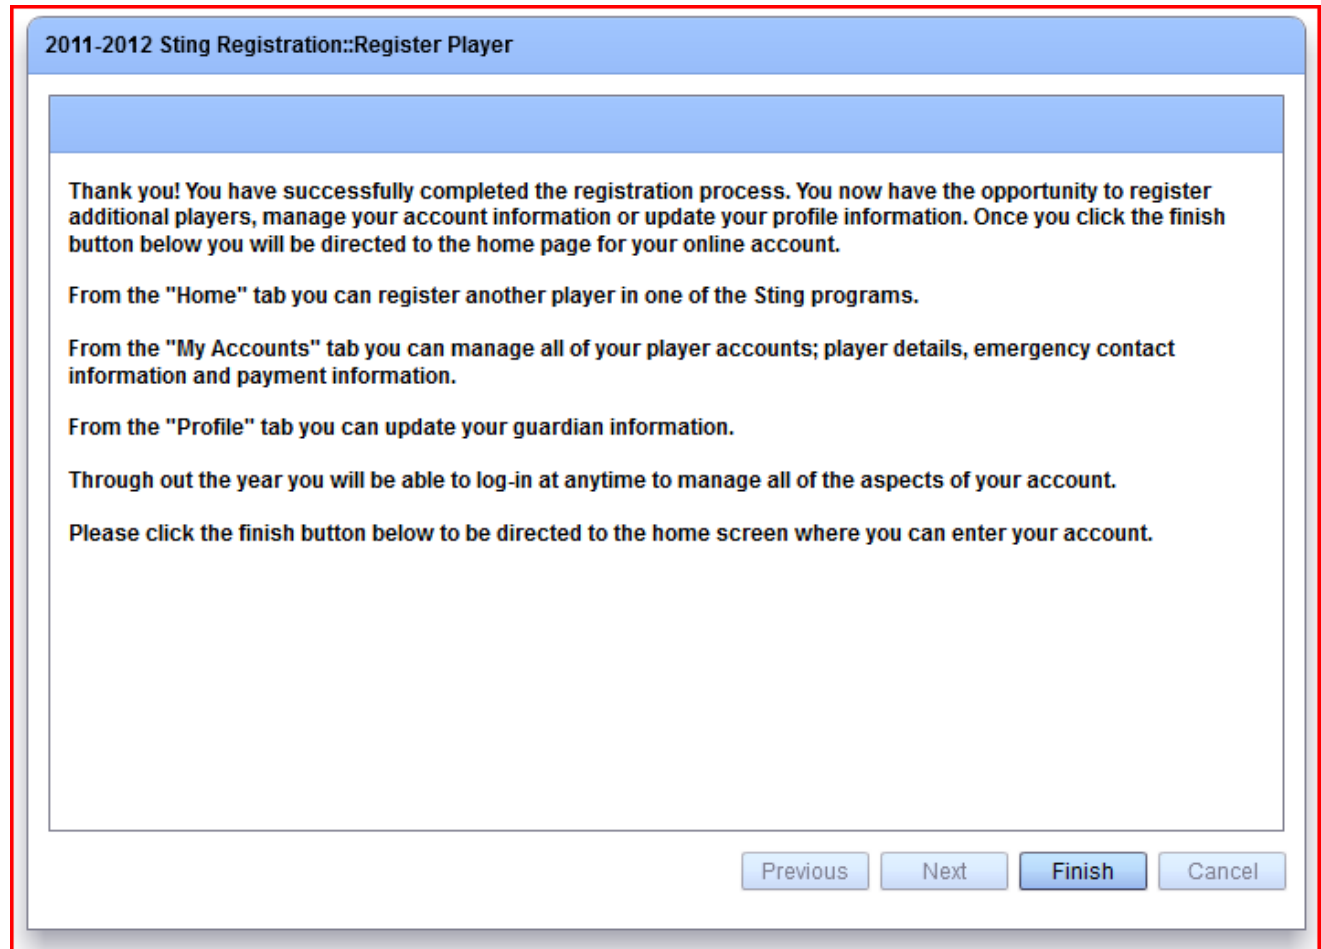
2011-2012 Sting Registration::Register Player

Thank you! You have successfully completed the registration process. You now have the opportunity to register additional players, manage your account information or update your profile information. Once you click the finish button below you will be directed to the home page for your online account.

From the "Home" tab you can register another player in one of the Sting programs.

From the "My Accounts" tab you can manage all of your player accounts; player details, emergency contact information and payment information.

From the "Profile" tab you can update your guardian information.

Through out the year you will be able to log-in at anytime to manage all of the aspects of your account.

Please click the finish button below to be directed to the home screen where you can enter your account.

Previous Next Finish Cancel